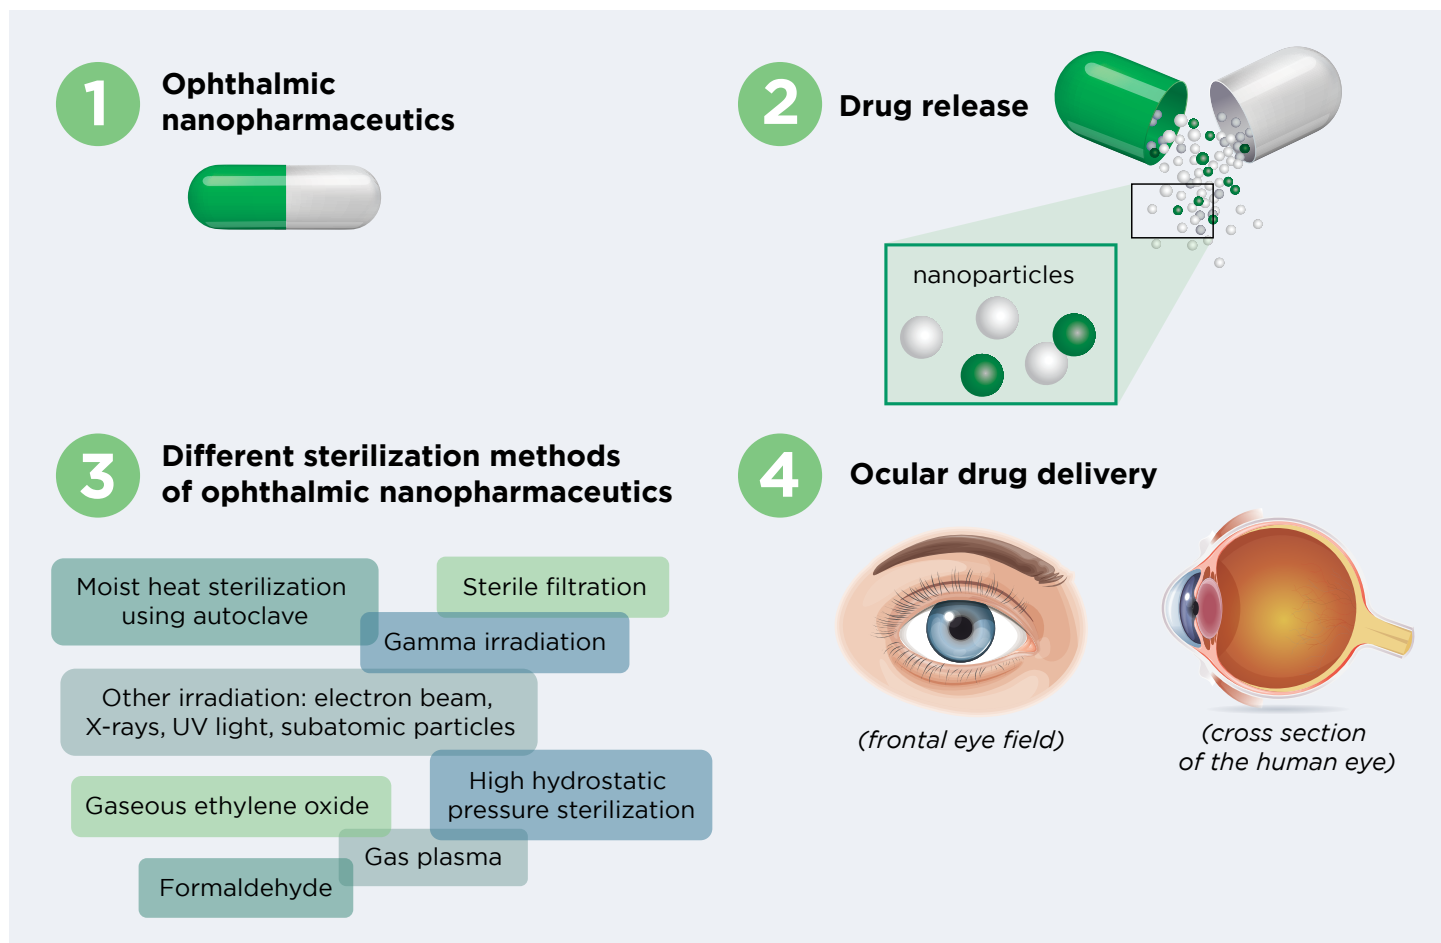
1 Ophthalmic nanopharmaceutics

2 Drug release

nanoparticles

3 Different sterilization methods of ophthalmic nanopharmaceutics

Moist heat sterilization using autoclave

Sterile filtration

Gamma irradiation

Other irradiation: electron beam, X-rays, UV light, subatomic particles

High hydrostatic pressure sterilization

Gaseous ethylene oxide

Gas plasma

Formaldehyde

4 Ocular drug delivery

(frontal eye field)

(cross section of the human eye)